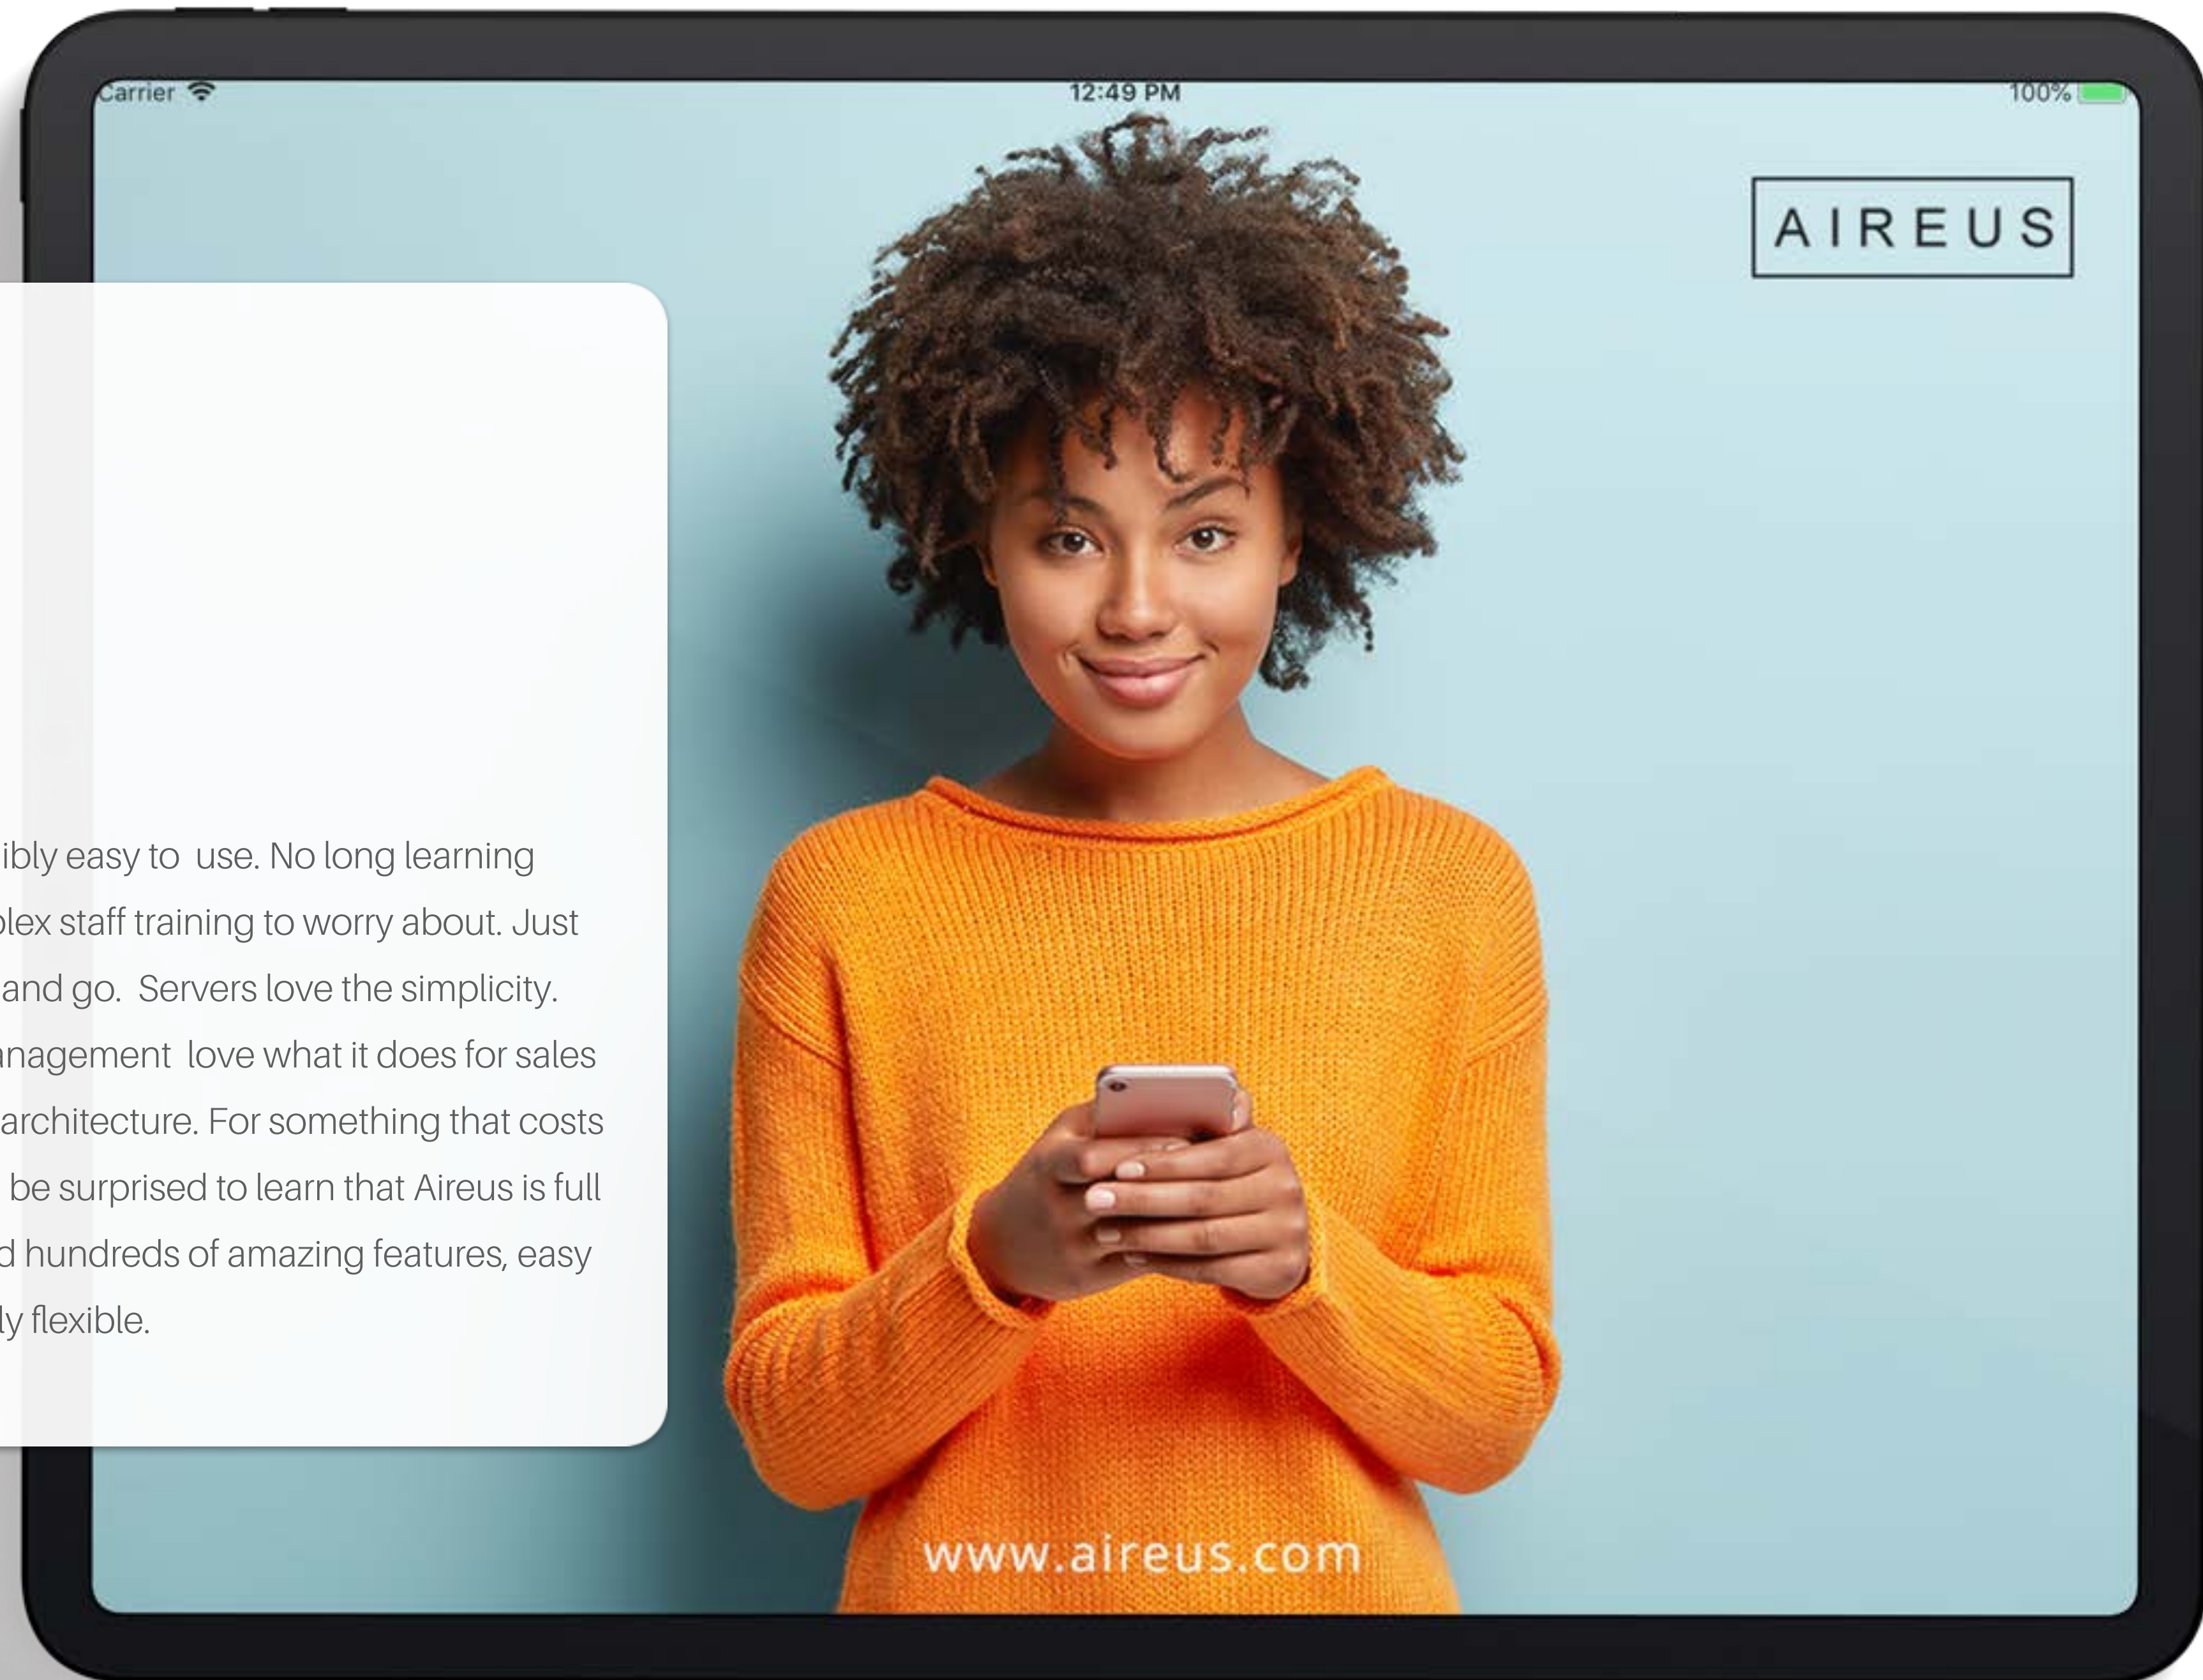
Carrier

12:49 PM

100%

AIREUS

ibly easy to use. No long learning
plex staff training to worry about. Just
and go. Servers love the simplicity.
nagement love what it does for sales
architecture. For something that costs
be surprised to learn that Aireus is full
d hundreds of amazing features, easy
ly flexible.

www.aireus.com